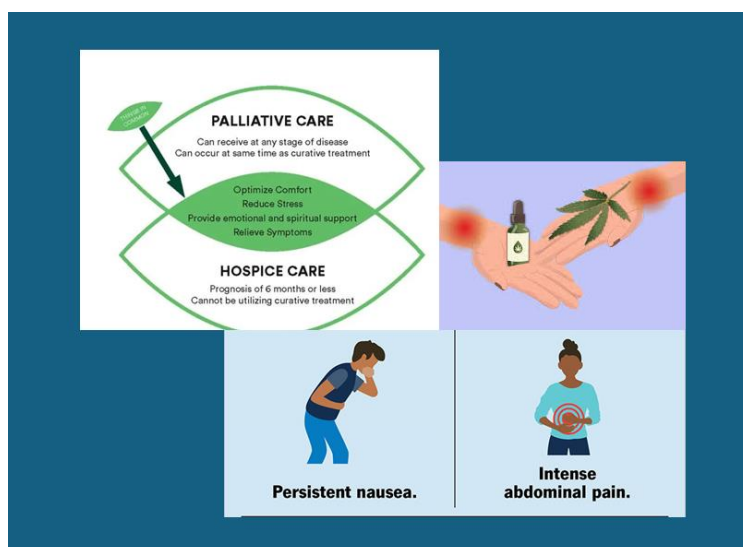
THINGS IN COMMON

PALLIATIVE CARE
Can receive at any stage of disease
Can occur at same time as curative treatment

Optimize Comfort
Reduce Stress
Provide emotional and spiritual support
Relieve Symptoms

HOSPICE CARE
Prognosis of 6 months or less
Cannot be utilizing curative treatment

Persistent nausea.

Intense abdominal pain.